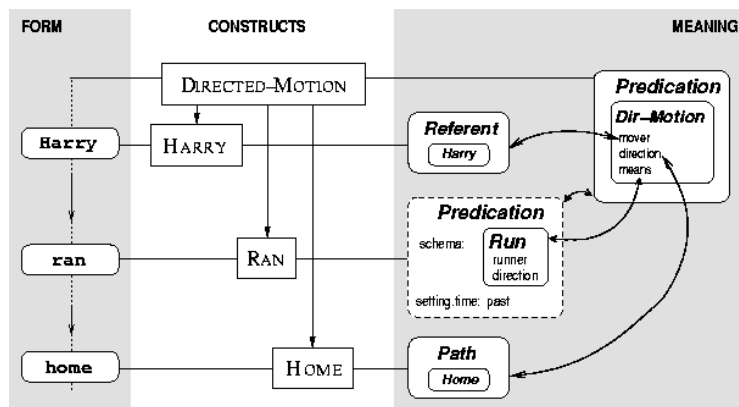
FORM

CONSTRUCTS

MEANING

DIRECTED–MOTION

Harry

HARRY

ran

RAN

home

HOME

Predication

Dir–Motion
mover
direction
means

Referent
Harry

Predication
schema:
Run
runner
direction
setting.time: past

Path
Home